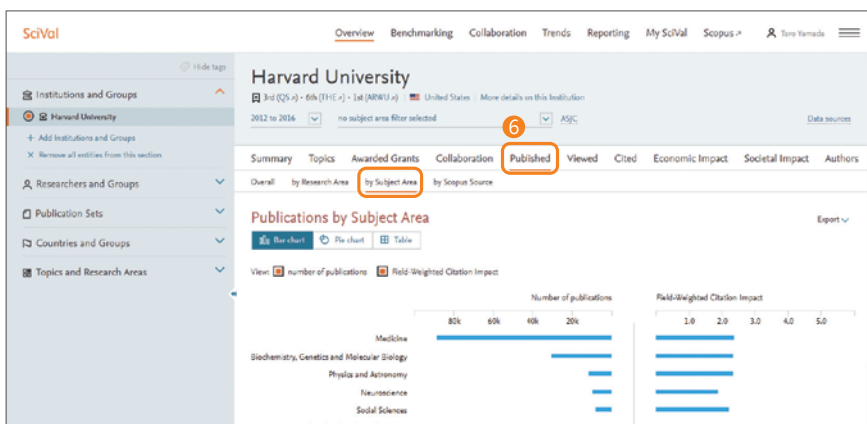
SciVal

Overview Benchmarking Collaboration Trends Reporting My SciVal Scopus ↗ Toro Yamada

Hide tags

Institutions and Groups

Harvard University

+ Add Institutions and Groups

× Remove all entities from this section

Researchers and Groups

Publication Sets

Countries and Groups

Topics and Research Areas

Harvard University

3rd (QS ↗) · 6th (THE ↗) · 1st (ARWU ↗) United States | More details on this Institution

2012 to 2016 no subject area filter selected ASJC Data sources

6

Summary Topics Awarded Grants Collaboration Published Viewed Cited Economic Impact Societal Impact Authors

Overall by Research Area by Subject Area by Scopus Source

Publications by Subject Area

Export

Bar chart Pie chart Table

View: number of publications Field-Weighted Citation Impact

Number of publications

Field-Weighted Citation Impact

80k 60k 40k 20k

1.0 2.0 3.0 4.0 5.0

Medicine

Biochemistry, Genetics and Molecular Biology

Physics and Astronomy

Neuroscience

Social Sciences